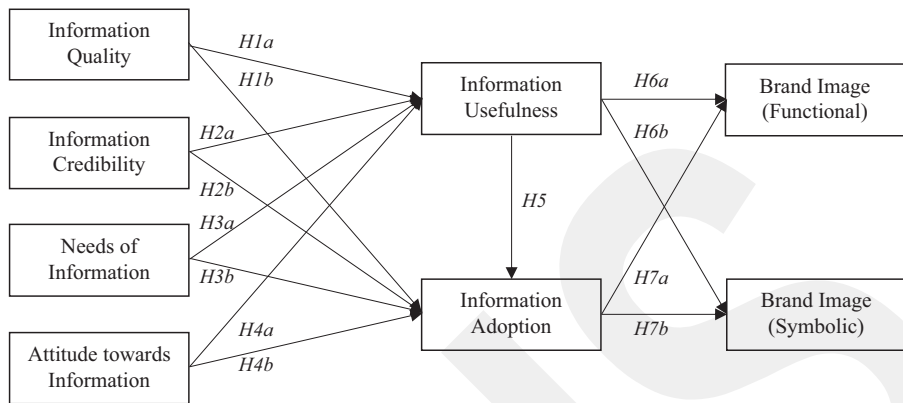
Information Quality

H1a

H1b

Information Credibility

H2a

H2b

Needs of Information

H3a

H3b

Attitude towards Information

H4a

H4b

Information Usefulness

H5

Information Adoption

H6a

H6b

H7a

H7b

Brand Image (Functional)

Brand Image (Symbolic)